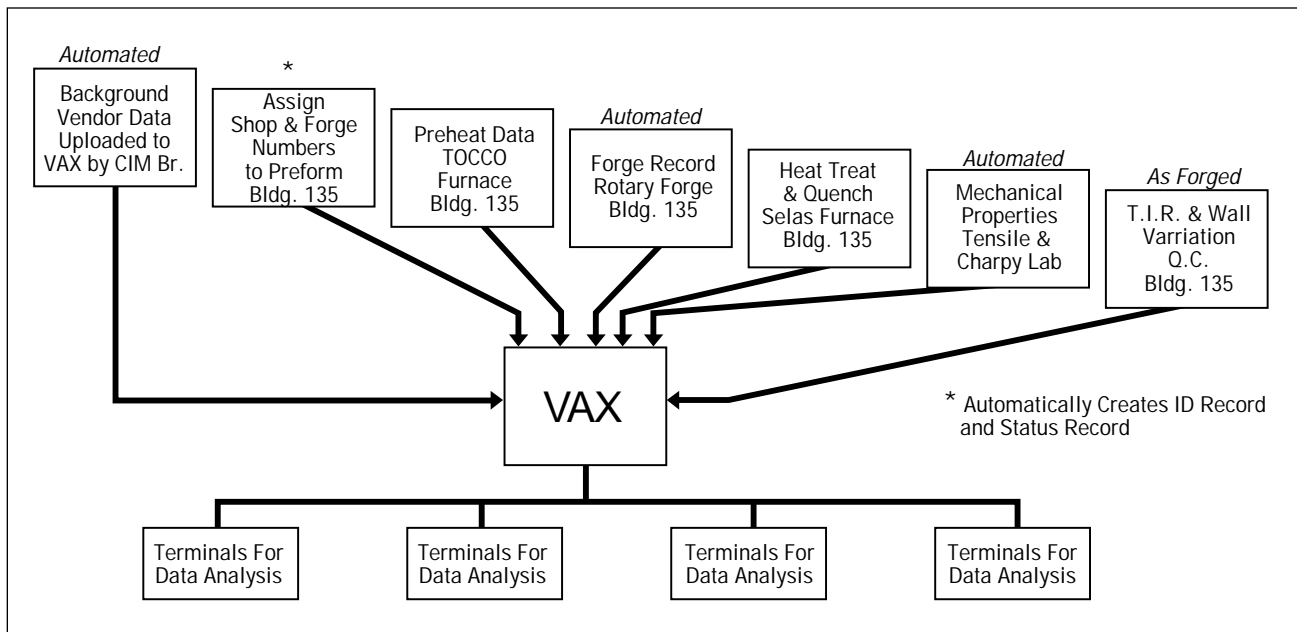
Automated
Background Vendor Data Uploaded to VAX by CIM Br.

*
Assign Shop & Forge Numbers to Preform Bldg. 135

Preheat Data TOCCO Furnace Bldg. 135

Automated
Forge Record Rotary Forge Bldg. 135

Heat Treat & Quench Selas Furnace Bldg. 135

Automated
Mechanical Properties Tensile & Charpy Lab

As Forged
T.I.R. & Wall Varriation Q.C. Bldg. 135

VAX

* Automatically Creates ID Record and Status Record

Terminals For Data Analysis

Terminals For Data Analysis

Terminals For Data Analysis

Terminals For Data Analysis